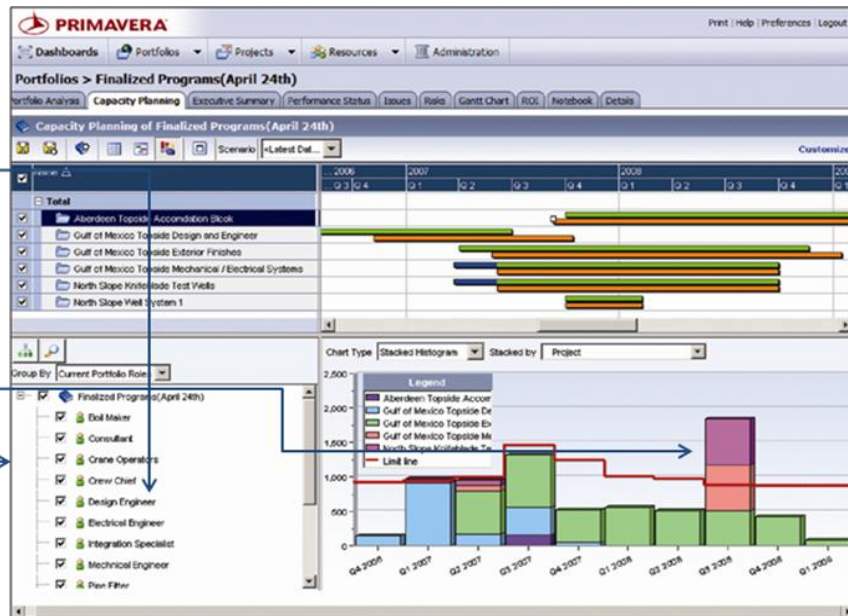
PRIMAVERA

Print | Help | Preferences | Logout

Dashboards Portfolios Projects Resources Administration

Portfolios > Finalized Programs(April 24th)

Portfolio Analysis Capacity Planning Executive Summary Performance Status Issues Risks Gantt Chart ROI Notebook Details

Capacity Planning of Finalized Programs(April 24th)

Scenario «Latest Dat...

Customize

Name

| 2006 | 2007 | | | | 2008 | | | | 20 |
|---|---|---|---|---|---|---|---|---|---|
| Q3 Q4 | Q1 | Q2 | Q3 | Q4 | Q1 | Q2 | Q3 | Q4 | |

Total
Aberdeen Topside Accomodation Block
Gulf of Mexico Topside Design and Engineer
Gulf of Mexico Topside Exterior Finishes
Gulf of Mexico Topside Mechanical / Electrical Systems
North Slope Knifeblade Test Wells
North Slope Well System 1

Chart Type Stacked Histogram Stacked by Project

Group By Current Portfolio Roles

Finalized Programs(April 24th)
Boil Maker
Consultant
Crane Operators
Crew Chief
Design Engineer
Electrical Engineer
Integration Specialist
Mechnical Engineer
Pipe Fitter

Legend
Aberdeen Topside Accom
Gulf of Mexico Topside De
Gulf of Mexico Topside Ex
Gulf of Mexico Topside Me
North Slope Knifeblade Te
Limit line

2,500
2,000
1,500
1,000
500
0

Q4 2006 Q1 2007 Q2 2007 Q3 2007 Q4 2007 Q1 2008 Q2 2008 Q3 2008 Q4 2008 Q1 2009